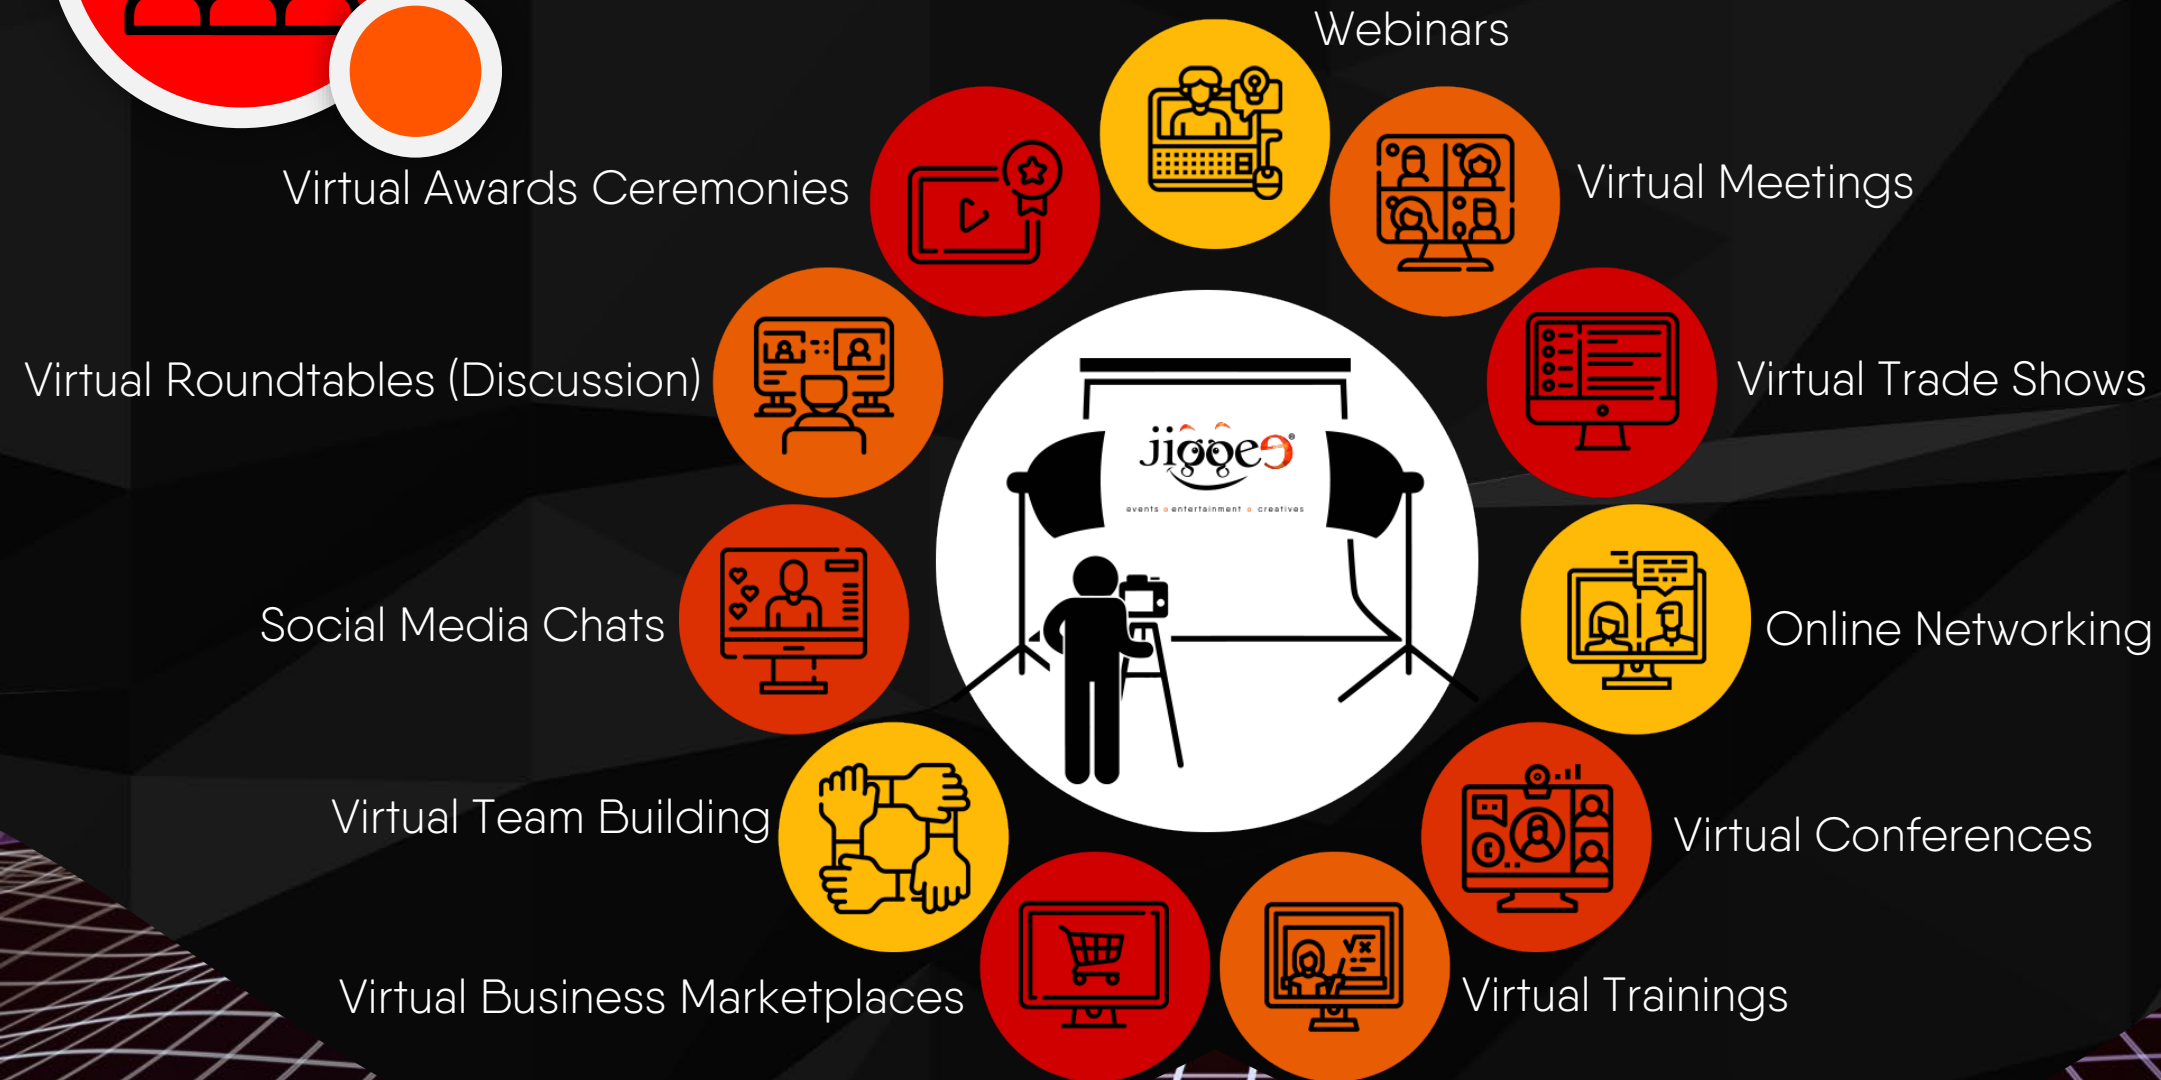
Webinars

Virtual Awards Ceremonies

Virtual Meetings

Virtual Roundtables (Discussion)

Virtual Trade Shows

jigyes

events entertainment creatives

Social Media Chats

Online Networking

Virtual Team Building

Virtual Conferences

Virtual Business Marketplaces

Virtual Trainings